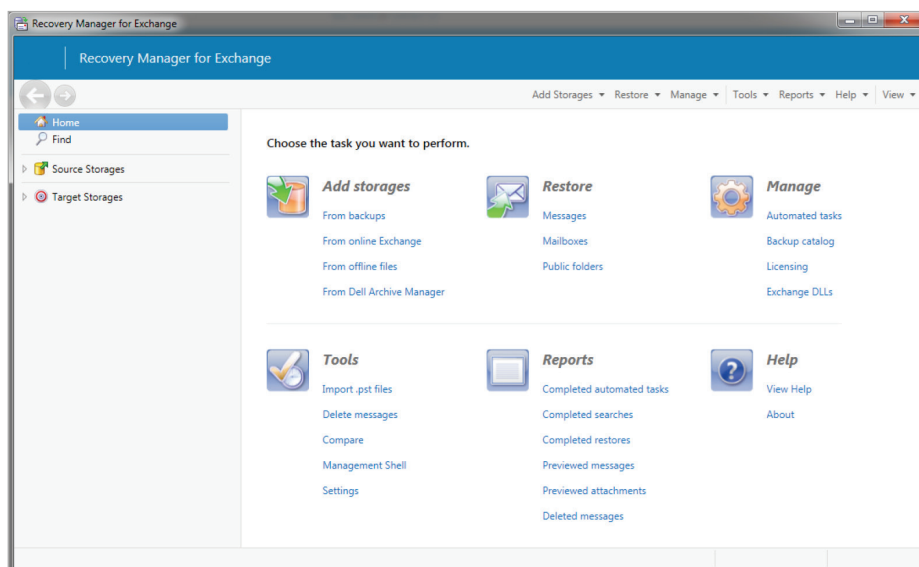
Recovery Manager for Exchange

Recovery Manager for Exchange

Add Storages ▾ Restore ▾ Manage ▾ Tools ▾ Reports ▾ Help ▾ View ▾

Home
Find
Source Storages
Target Storages

Choose the task you want to perform.

Add storages
From backups
From online Exchange
From offline files
From Dell Archive Manager

Restore
Messages
Mailboxes
Public folders

Manage
Automated tasks
Backup catalog
Licensing
Exchange DLLs

Tools
Import .pst files
Delete messages
Compare
Management Shell
Settings

Reports
Completed automated tasks
Completed searches
Completed restores
Previewed messages
Previewed attachments
Deleted messages

Help
View Help
About